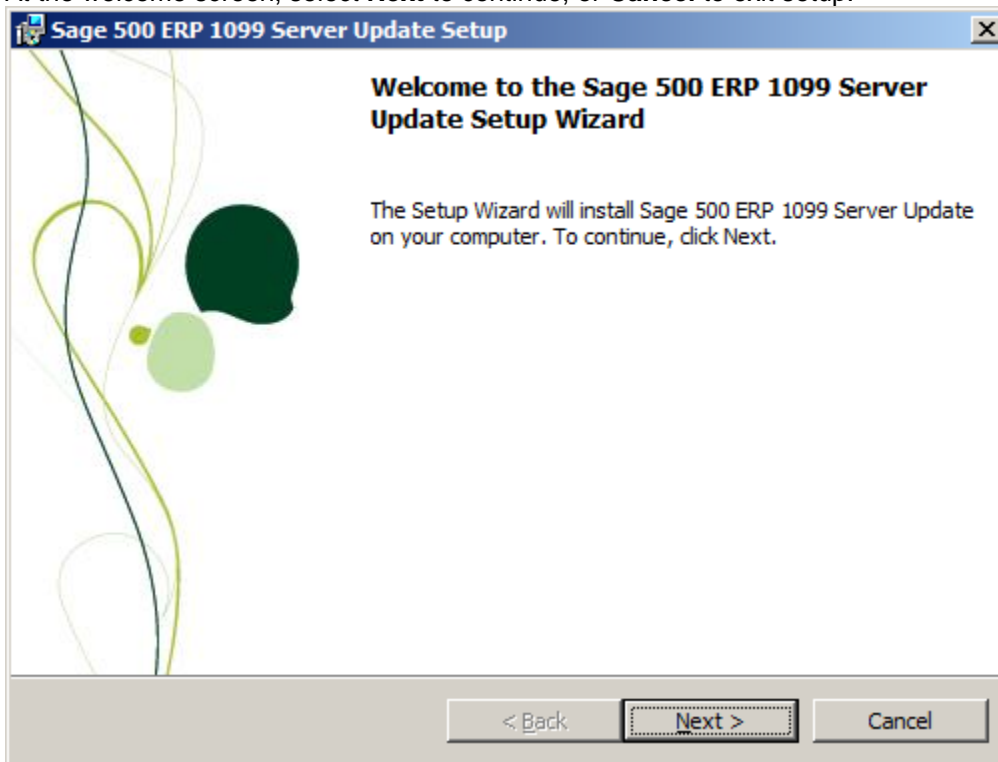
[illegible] the Welcome screen, select Next to continue, or Cancel to exit setup.

Sage 500 ERP 1099 Server Update Setup

Welcome to the Sage 500 ERP 1099 Server Update Setup Wizard

The Setup Wizard will install Sage 500 ERP 1099 Server Update on your computer. To continue, click Next.

< Back

Next >

Cancel